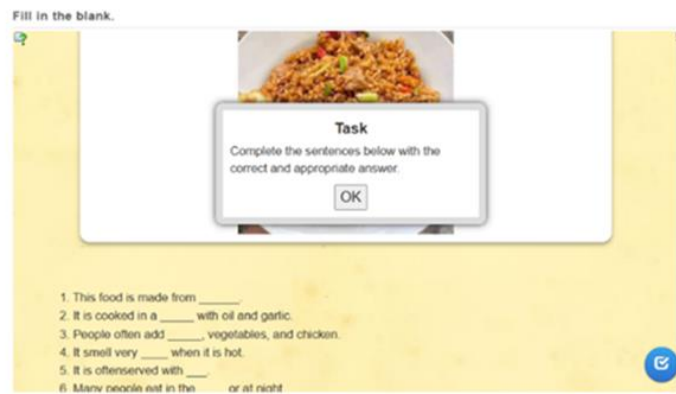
Fill in the blank.

Task

Complete the sentences below with the correct and appropriate answer.

OK

1. This food is made from ______.
2. It is cooked in a _____ with oil and garlic.
3. People often add _____, vegetables, and chicken.
4. It smell very ____ when it is hot.
5. It is oftenserved with ___.
6. Many people eat in the ____ or at night